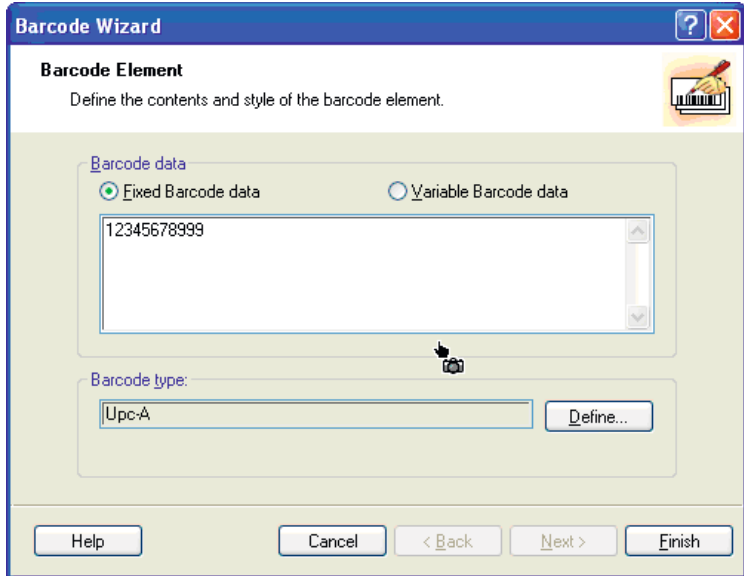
Barcode Wizard

Barcode Element

Define the contents and style of the barcode element.

Barcode data

Fixed Barcode data

Variable Barcode data

12345678999

Barcode type:

Upc-A

Define...

Help

Cancel

< Back

Next >

Finish